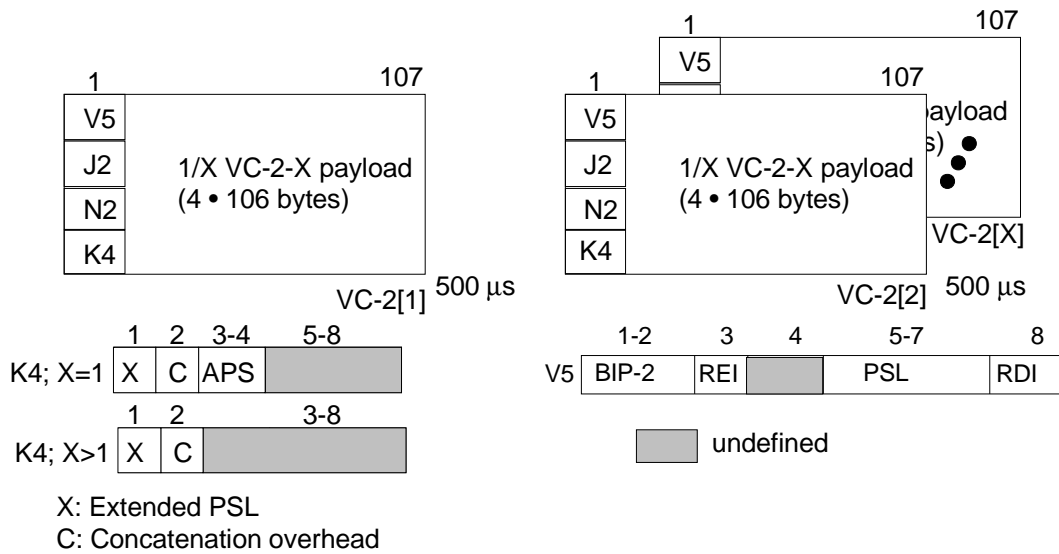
1

107

V5

J2

N2

K4

1/X VC-2-X payload
(4 • 106 bytes)

VC-2[1]

500 µs

1

107

V5

payload

s)

VC-2[X]

1

107

V5

J2

N2

K4

1/X VC-2-X payload
(4 • 106 bytes)

VC-2[2]

500 µs

| | 1 | 2 | 3-4 | 5-8 |
|---|---|---|---|---|
| K4; X=1 | X | C | APS | |

| | 1 | 2 | 3-8 |
|---|---|---|---|
| K4; X>1 | X | C | |

X: Extended PSL
C: Concatenation overhead

| | 1-2 | 3 | 4 | 5-7 | 8 |
|---|---|---|---|---|---|
| V5 | BIP-2 | REI | | PSL | RDI |

undefined